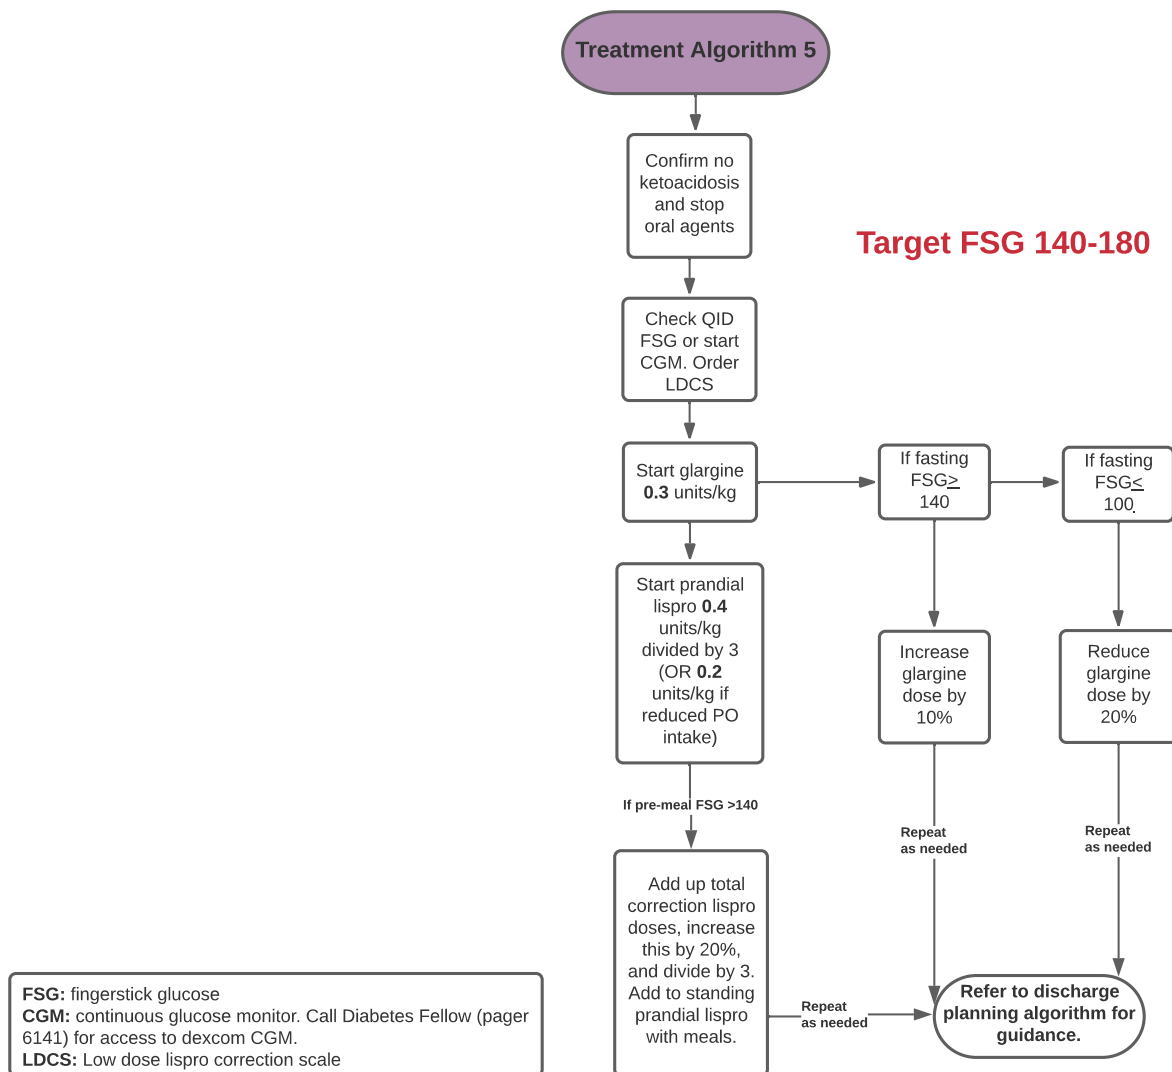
Treatment Algorithm 5

Confirm no ketoacidosis and stop oral agents

Target FSG 140-180

Check QID FSG or start CGM. Order LDCS

Start glargine **0.3** units/kg

If fasting FSG$\geq$ 140

If fasting FSG$\leq$ 100

Start prandial lispro **0.4** units/kg divided by 3 (OR **0.2** units/kg if reduced PO intake)

Increase glargine dose by 10%

Reduce glargine dose by 20%

If pre-meal FSG >140

Repeat as needed

Repeat as needed

Add up total correction lispro doses, increase this by 20%, and divide by 3. Add to standing prandial lispro with meals.

Repeat as needed

Refer to discharge planning algorithm for guidance.

**FSG:** fingerstick glucose
**CGM:** continuous glucose monitor. Call Diabetes Fellow (pager 6141) for access to dexcom CGM.
**LDCS:** Low dose lispro correction scale